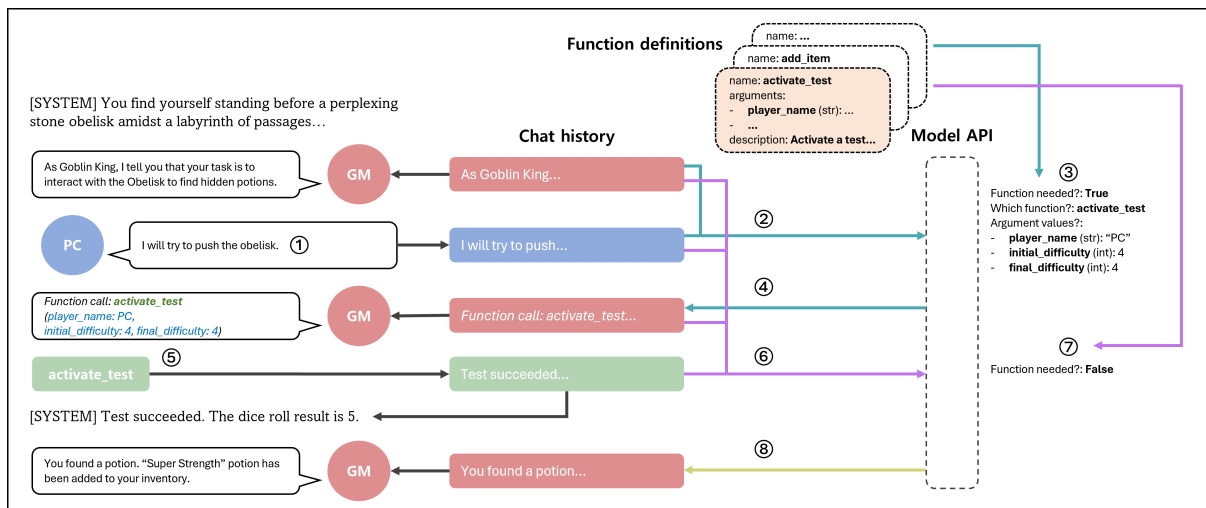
Function definitions

name: ...

name: add_item

name: activate_test
arguments:
- player_name (str): ...
- ...
description: Activate a test...

[SYSTEM] You find yourself standing before a perplexing stone obelisk amidst a labyrinth of passages…

Chat history

Model API

As Goblin King, I tell you that your task is to interact with the Obelisk to find hidden potions.

GM

As Goblin King...

PC

I will try to push the obelisk. ①

I will try to push...

②

③

Function needed?: True
Which function?: activate_test
Argument values?:
- player_name (str): "PC"
- initial_difficulty (int): 4
- final_difficulty (int): 4

Function call: activate_test
(player_name: PC, initial_difficulty: 4, final_difficulty: 4)

GM

Function call: activate_test...

④

activate_test ⑤

Test succeeded...

⑥

⑦

Function needed?: False

[SYSTEM] Test succeeded. The dice roll result is 5.

You found a potion. "Super Strength" potion has been added to your inventory.

GM

You found a potion...

⑧